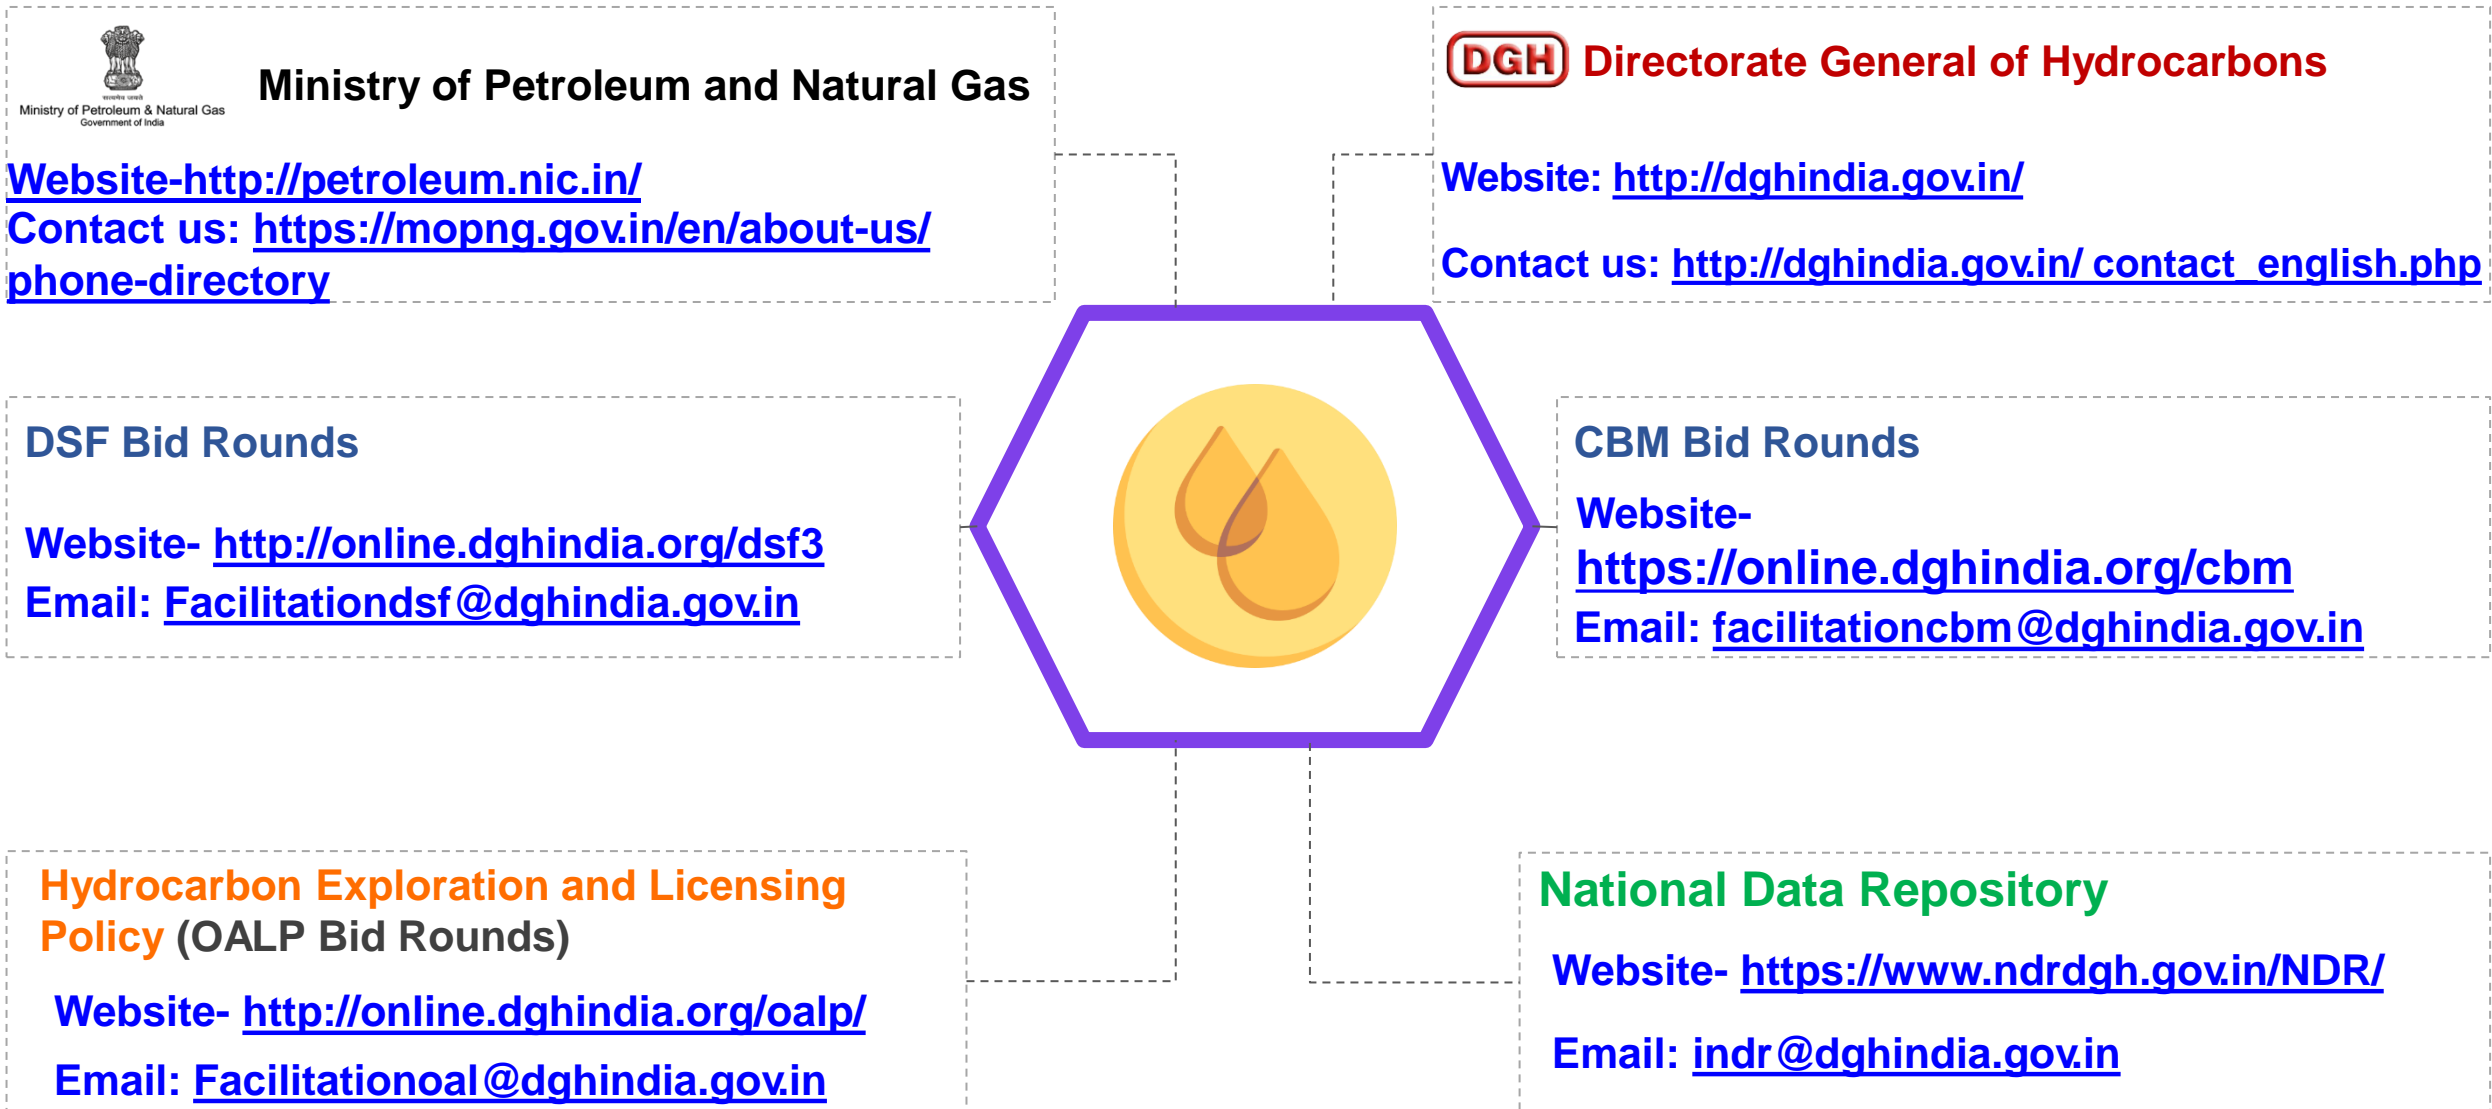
Ministry of Petroleum & Natural Gas
Government of India

Ministry of Petroleum and Natural Gas

Website-http://petroleum.nic.in/
Contact us: https://mopng.gov.in/en/about-us/phone-directory

DGH Directorate General of Hydrocarbons

Website: http://dghindia.gov.in/

Contact us: http://dghindia.gov.in/ contact_english.php

DSF Bid Rounds

Website- http://online.dghindia.org/dsf3
Email: Facilitationdsf@dghindia.gov.in

CBM Bid Rounds

Website- https://online.dghindia.org/cbm
Email: facilitationcbm@dghindia.gov.in

Hydrocarbon Exploration and Licensing Policy (OALP Bid Rounds)

Website- http://online.dghindia.org/oalp/

Email: Facilitationoal@dghindia.gov.in

National Data Repository

Website- https://www.ndrdgh.gov.in/NDR/

Email: indr@dghindia.gov.in